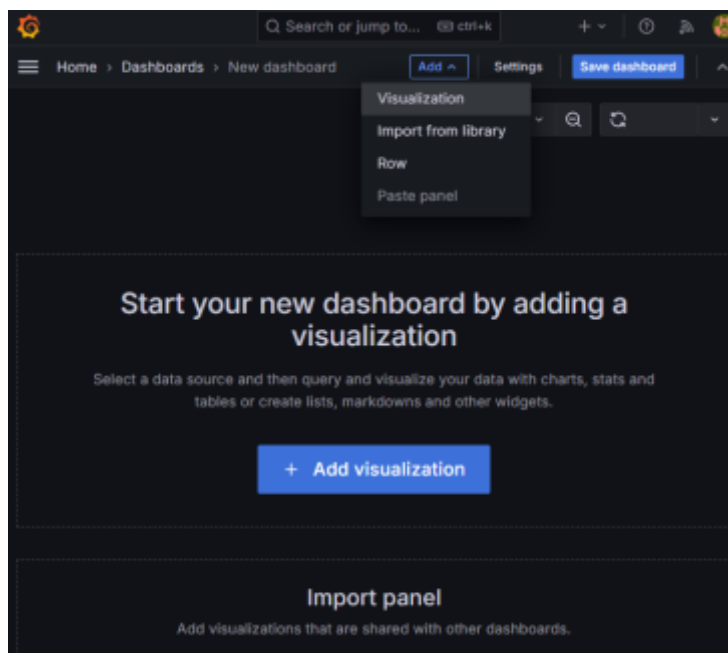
Search or jump to... ctrl+k

Home › Dashboards › New dashboard

Add

Settings

Save dashboard

Visualization

Import from library

Row

Paste panel

Start your new dashboard by adding a visualization

Select a data source and then query and visualize your data with charts, stats and tables or create lists, markdowns and other widgets.

+ Add visualization

Import panel

Add visualizations that are shared with other dashboards.